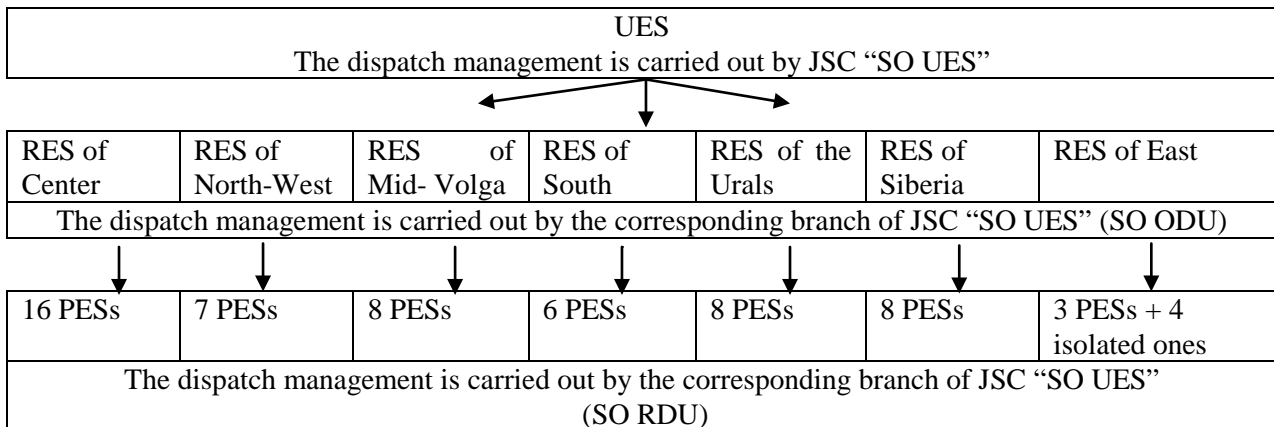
UES
The dispatch management is carried out by JSC "SO UES"

| RES of Center | RES of North-West | RES of Mid- Volga | RES of South | RES of the Urals | RES of Siberia | RES of East |
|---|---|---|---|---|---|---|

The dispatch management is carried out by the corresponding branch of JSC "SO UES" (SO ODU)

| 16 PESs | 7 PESs | 8 PESs | 6 PESs | 8 PESs | 8 PESs | 3 PESs + 4 isolated ones |
|---|---|---|---|---|---|---|

The dispatch management is carried out by the corresponding branch of JSC "SO UES" (SO RDU)